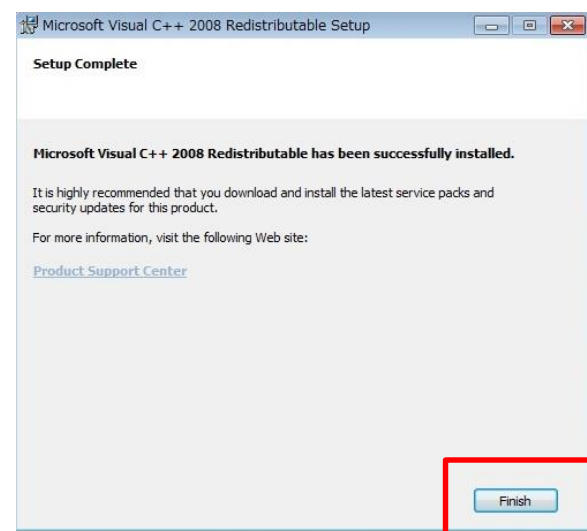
Microsoft Visual C++ 2008 Redistributable Setup

Setup Complete

Microsoft Visual C++ 2008 Redistributable has been successfully installed.

It is highly recommended that you download and install the latest service packs and security updates for this product.

For more information, visit the following Web site:

Product Support Center

Finish